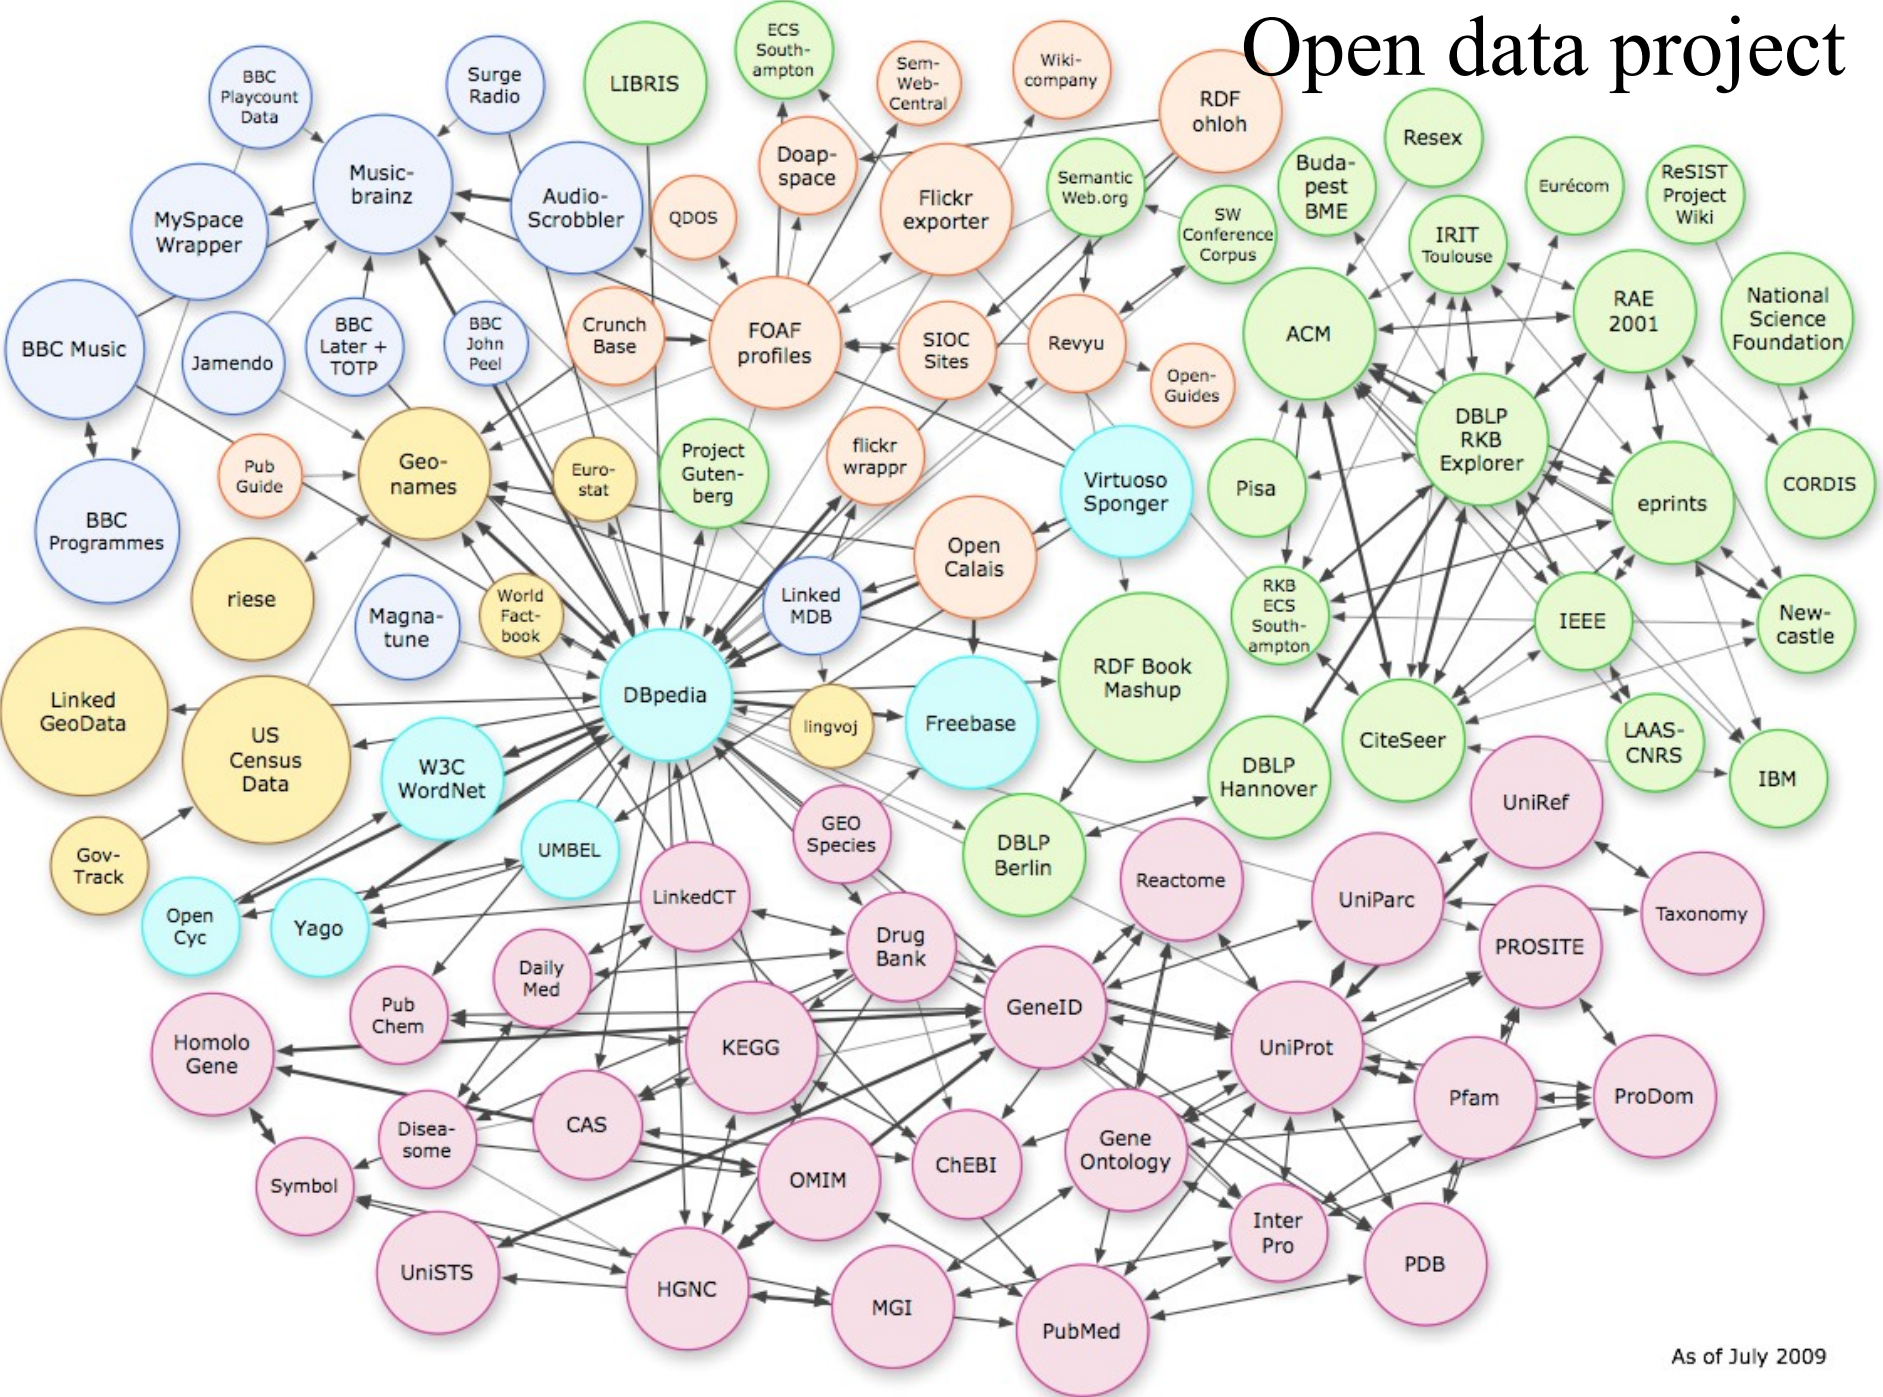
Open data project

BBC Playcount Data
Surge Radio
LIBRIS
ECS Southampton
Sem-Web-Central
Wiki-company
RDF ohloh
Music-brainz
Audio-Scrobbler
Doap-space
Flickr exporter
Semantic Web.org
Resex
MySpace Wrapper
QDOS
SW Conference Corpus
Buda-pest BME
Eurécom
ReSIST Project Wiki
IRIT Toulouse
BBC Music
Jamendo
BBC Later + TOTP
BBC John Peel
Crunch Base
FOAF profiles
SIOC Sites
Revyu
ACM
RAE 2001
National Science Foundation
Open-Guides
Pub Guide
Geo-names
Euro-stat
Project Guten-berg
flickr wrappr
Virtuoso Sponger
Pisa
DBLP RKB Explorer
eprints
CORDIS
BBC Programmes
riese
Magna-tune
World Fact-book
Linked MDB
Open Calais
RKB ECS South-ampton
IEEE
New-castle
Linked GeoData
US Census Data
DBpedia
lingvoj
Freebase
RDF Book Mashup
CiteSeer
LAAS-CNRS
IBM
W3C WordNet
DBLP Hannover
UniRef
UMBEL
GEO Species
DBLP Berlin
Gov-Track
Open Cyc
Yago
LinkedCT
Reactome
UniParc
Taxonomy
Drug Bank
PROSITE
Daily Med
Pub Chem
GeneID
Homolo Gene
KEGG
UniProt
Pfam
ProDom
Disea-some
CAS
OMIM
ChEBI
Gene Ontology
Symbol
Inter Pro
PDB
UniSTS
HGNC
MGI
PubMed
As of July 2009